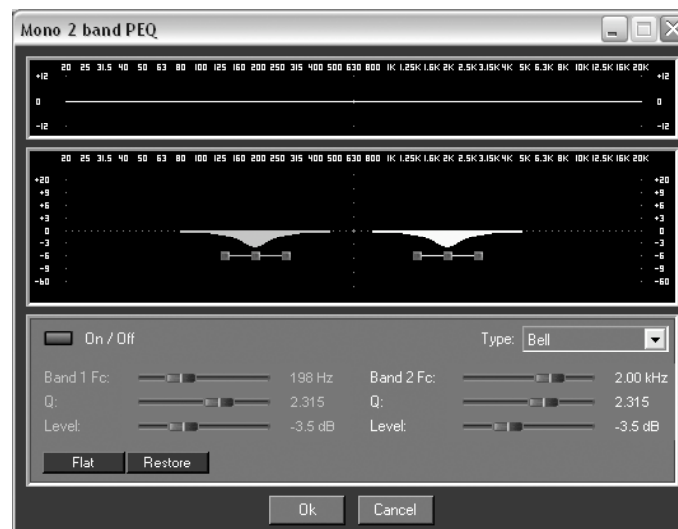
Mono 2 band PEQ

20 25 31.5 40 50 63 80 100 125 160 200 250 315 400 500 630 800 1K 1.25K 1.6K 2K 2.5K 3.15K 4K 5K 6.3K 8K 10K 12.5K 16K 20K

+12 0 -12

+12 0 -12

20 25 31.5 40 50 63 80 100 125 160 200 250 315 400 500 630 800 1K 1.25K 1.6K 2K 2.5K 3.15K 4K 5K 6.3K 8K 10K 12.5K 16K 20K

+20 +9 +6 +3 0 -3 -6 -9 -60

+20 +9 +6 +3 0 -3 -6 -9 -60

On / Off

Type: Bell

Band 1 Fc: 198 Hz

Q: 2.315

Level: -3.5 dB

Band 2 Fc: 2.00 kHz

Q: 2.315

Level: -3.5 dB

Flat

Restore

Ok

Cancel